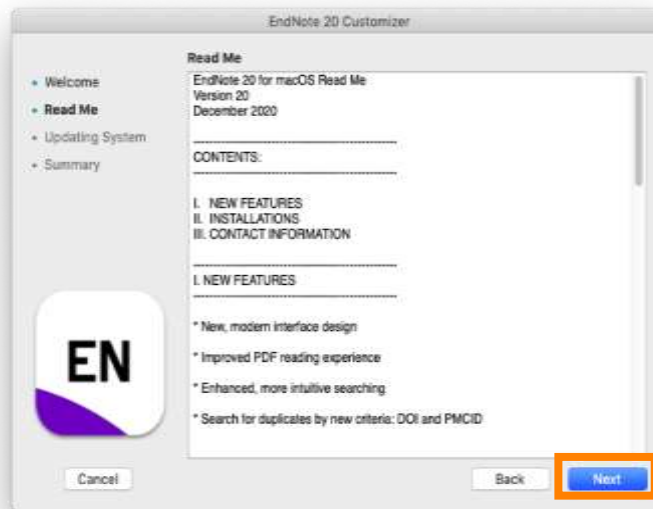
EndNote 20 Customizer

• Welcome
• Read Me
• Updating System
• Summary

Read Me

EndNote 20 for macOS Read Me
Version 20
December 2020

-----------------------------------------
CONTENTS:
-----------------------------------------

I. NEW FEATURES
II. INSTALLATIONS
III. CONTACT INFORMATION

-----------------------------------------
I. NEW FEATURES
-----------------------------------------

* New, modern interface design

* Improved PDF reading experience

* Enhanced, more intuitive searching

* Search for duplicates by new criteria: DOI and PMCID

EN

Cancel

Back

Next